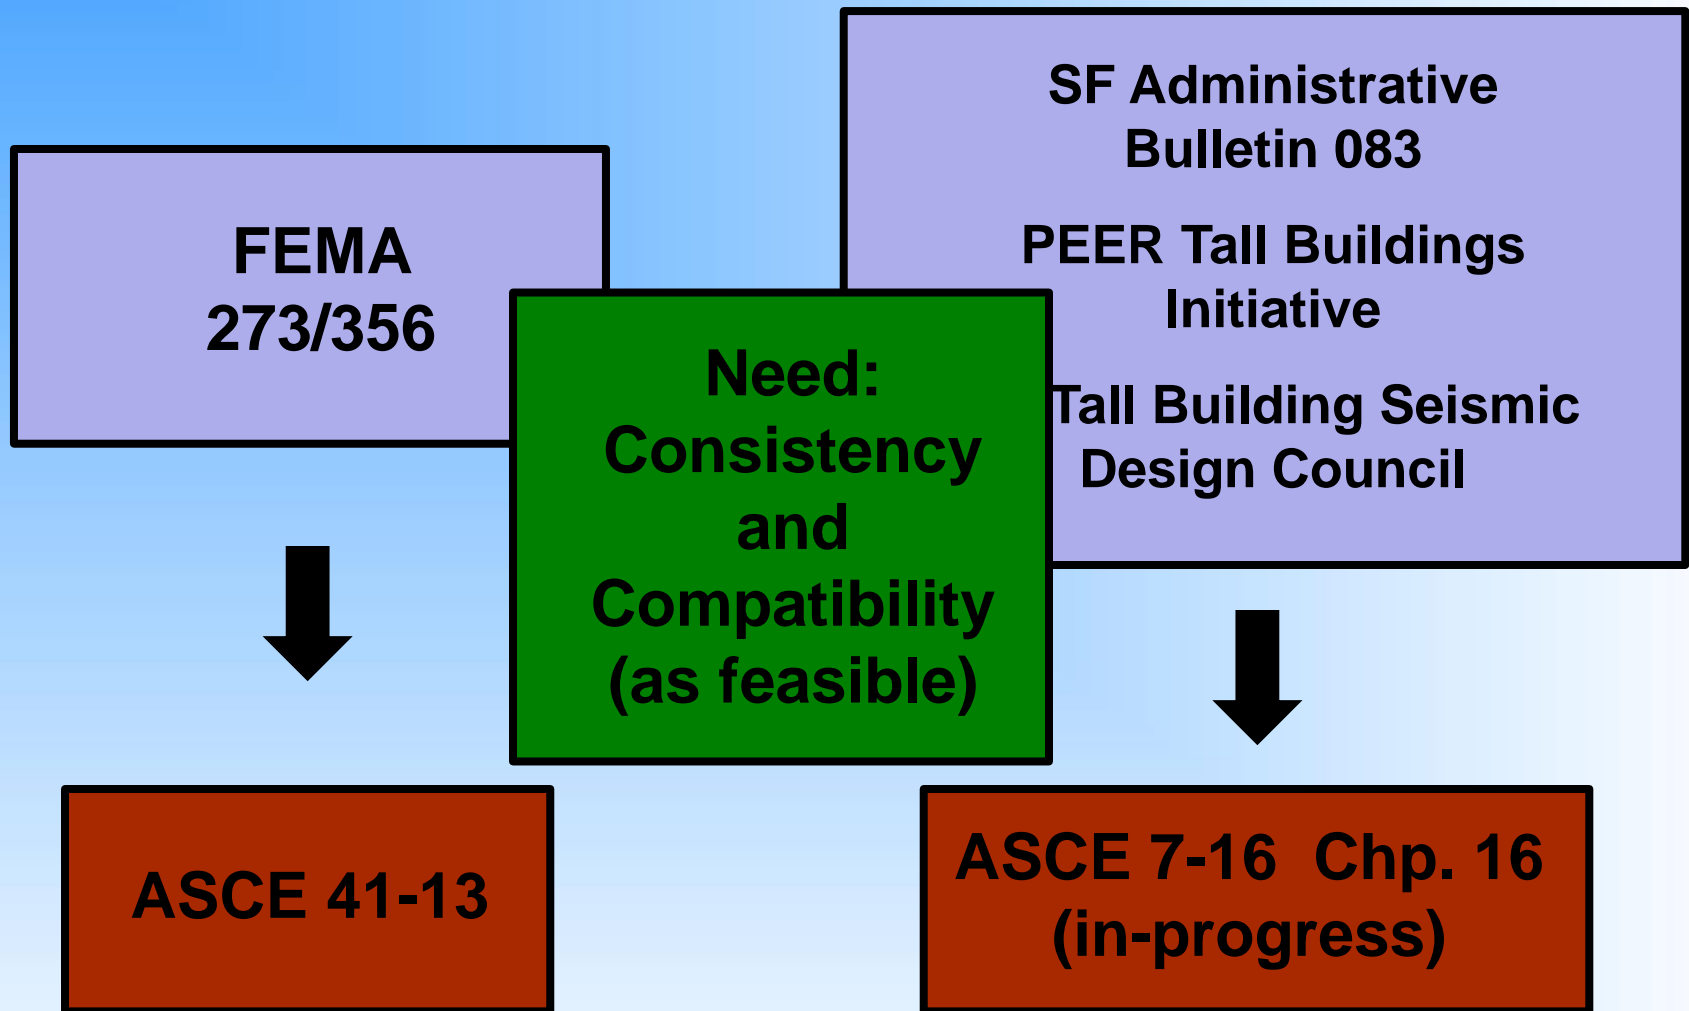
FEMA
273/356

Need:
Consistency
and
Compatibility
(as feasible)

SF Administrative
Bulletin 083

PEER Tall Buildings
Initiative

Tall Building Seismic
Design Council

ASCE 41-13

ASCE 7-16 Chp. 16
(in-progress)